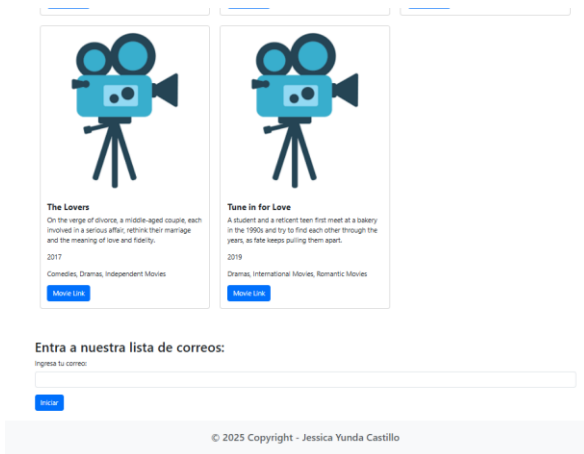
The Lovers

On the verge of divorce, a middle-aged couple, each involved in a serious affair, rethink their marriage and the meaning of love and fidelity.

2017

Comedies, Dramas, Independent Movies

Movie Link

Tune in for Love

A student and a reticent teen first meet at a bakery in the 1990s and try to find each other through the years, as fate keeps pulling them apart.

2019

Dramas, International Movies, Romantic Movies

Movie Link

Entra a nuestra lista de correos:

Ingresa tu correo:

Iniciar

© 2025 Copyright - Jessica Yunda Castillo